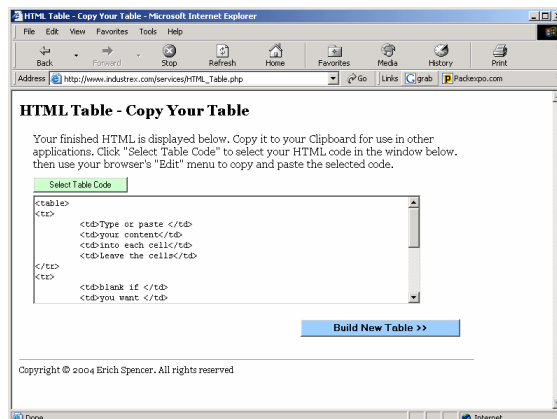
HTML Table - Copy Your Table - Microsoft Internet Explorer

File Edit View Favorites Tools Help

Back Forward Stop Refresh Home Favorites Media History Print

Address http://www.industrex.com/services/HTML_Table.php Go Links grab Packexpo.com

HTML Table - Copy Your Table

Your finished HTML is displayed below. Copy it to your Clipboard for use in other applications. Click "Select Table Code" to select your HTML code in the window below. then use your browser's "Edit" menu to copy and paste the selected code.

Select Table Code

<table>
<tr>
<td>Type or paste </td>
<td>your content</td>
<td>into each cell</td>
<td>Leave the cells</td>
</tr>
<tr>
<td>blank if </td>
<td>you want </td>

Build New Table >>

Copyright © 2004 Erich Spencer. All rights reserved

Done

Internet